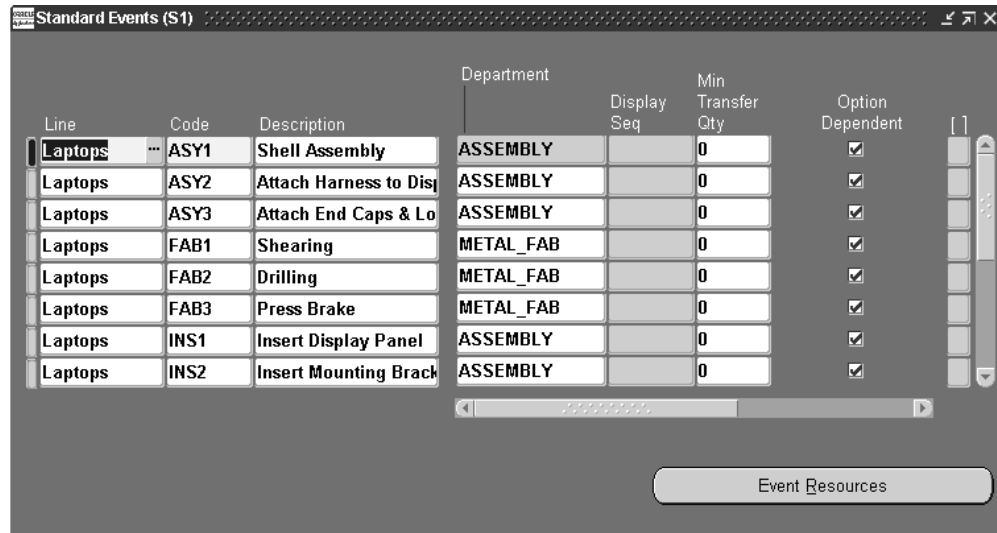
Standard Events (S1)

| Line | Code | Description | Department | Display Seq | Min Transfer Qty | Option Dependent | [ ] |
|---|---|---|---|---|---|---|---|
| Laptops | ASY1 | Shell Assembly | ASSEMBLY | | 0 | ☑ | |
| Laptops | ASY2 | Attach Harness to Disp | ASSEMBLY | | 0 | ☑ | |
| Laptops | ASY3 | Attach End Caps & Lo | ASSEMBLY | | 0 | ☑ | |
| Laptops | FAB1 | Shearing | METAL_FAB | | 0 | ☑ | |
| Laptops | FAB2 | Drilling | METAL_FAB | | 0 | ☑ | |
| Laptops | FAB3 | Press Brake | METAL_FAB | | 0 | ☑ | |
| Laptops | INS1 | Insert Display Panel | ASSEMBLY | | 0 | ☑ | |
| Laptops | INS2 | Insert Mounting Brack | ASSEMBLY | | 0 | ☑ | |

Event Resources